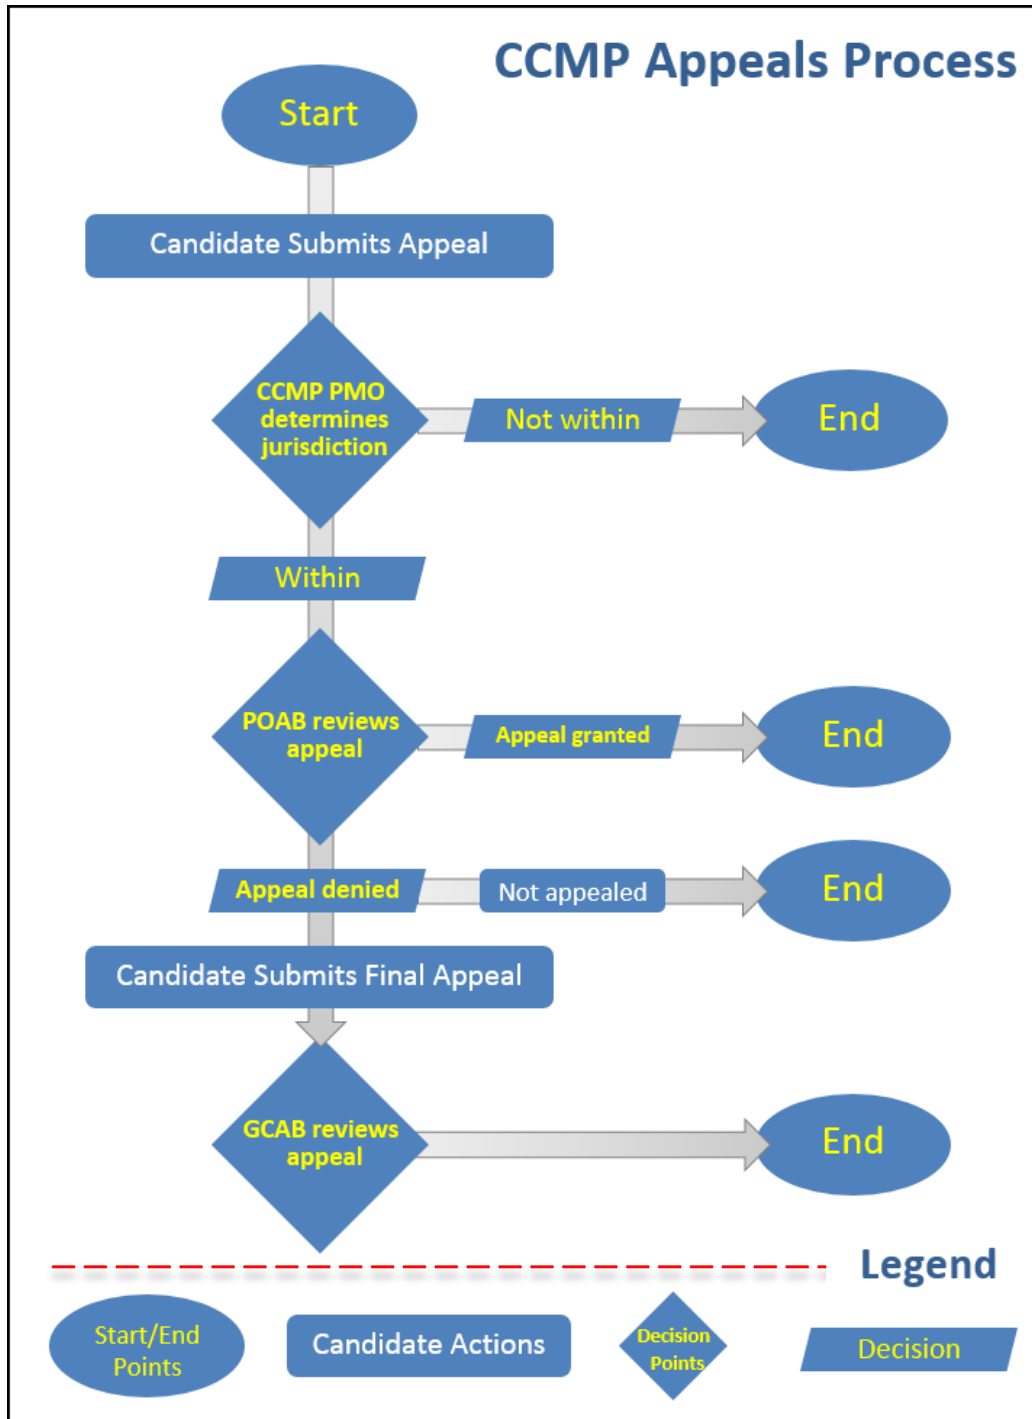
CCMP Appeals Process

Start

Candidate Submits Appeal

CCMP PMO determines jurisdiction

Not within

End

Within

POAB reviews appeal

Appeal granted

End

Appeal denied

Not appealed

End

Candidate Submits Final Appeal

GCAB reviews appeal

End

Legend

Start/End Points

Candidate Actions

Decision Points

Decision